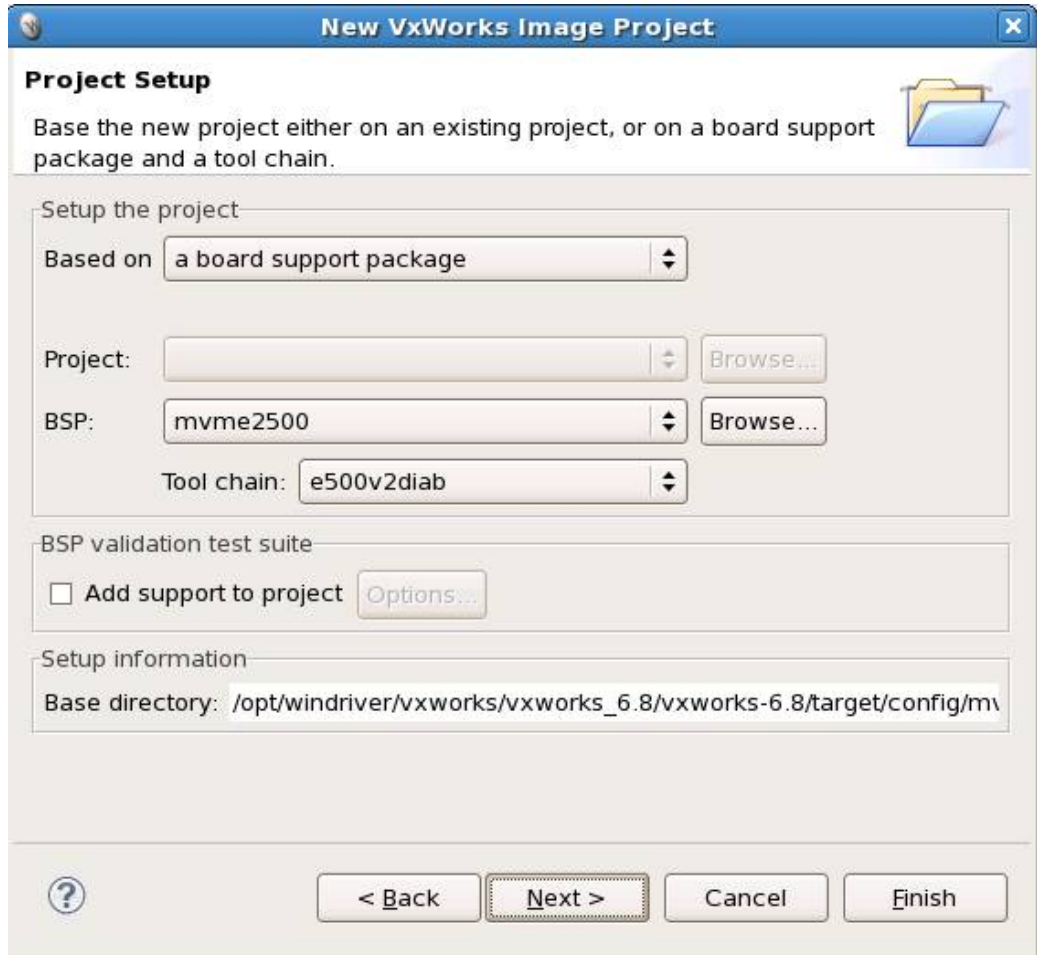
New VxWorks Image Project

Project Setup

Base the new project either on an existing project, or on a board support package and a tool chain.

Setup the project

Based on a board support package

Project: Browse...

BSP: mvme2500 Browse...

Tool chain: e500v2diab

BSP validation test suite

Add support to project Options...

Setup information

Base directory: /opt/windriver/vxworks/vxworks_6.8/vxworks-6.8/target/config/m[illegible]

< Back Next > Cancel Finish